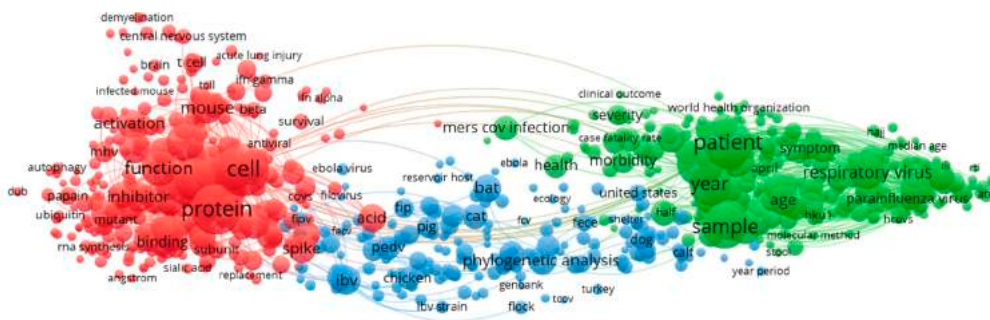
demyelination
central nervous system
acute lung injury
brain
t cell
toll
ifn gamma
infected mouse
mouse
beta
ifn alpha
activation
survival
antiviral
mhv
autophagy
function
cell
ebola virus
dub
papain
inhibitor
covs
filovirus
ubiquitin
protein
fcov
mutant
rna synthesis
binding
subunit
spike
sialic acid
replacement
angstrom
clinical outcome
world health organization
severity
mers cov infection
case fatality rate
patient
mail
median age
symptom
health
morbidity
april
respiratory virus
ebola
reservoir host
bat
ecology
united states
year
age
fip
cat
fcv
fece
shelter
half
hku1
parainfluenza virus
acid
pig
dog
sample
hcovs
facs
pedv
molecular method
stool
calf
ibv
chicken
phylogenetic analysis
year period
genbank
turkey
ibv strain
tcov
flock